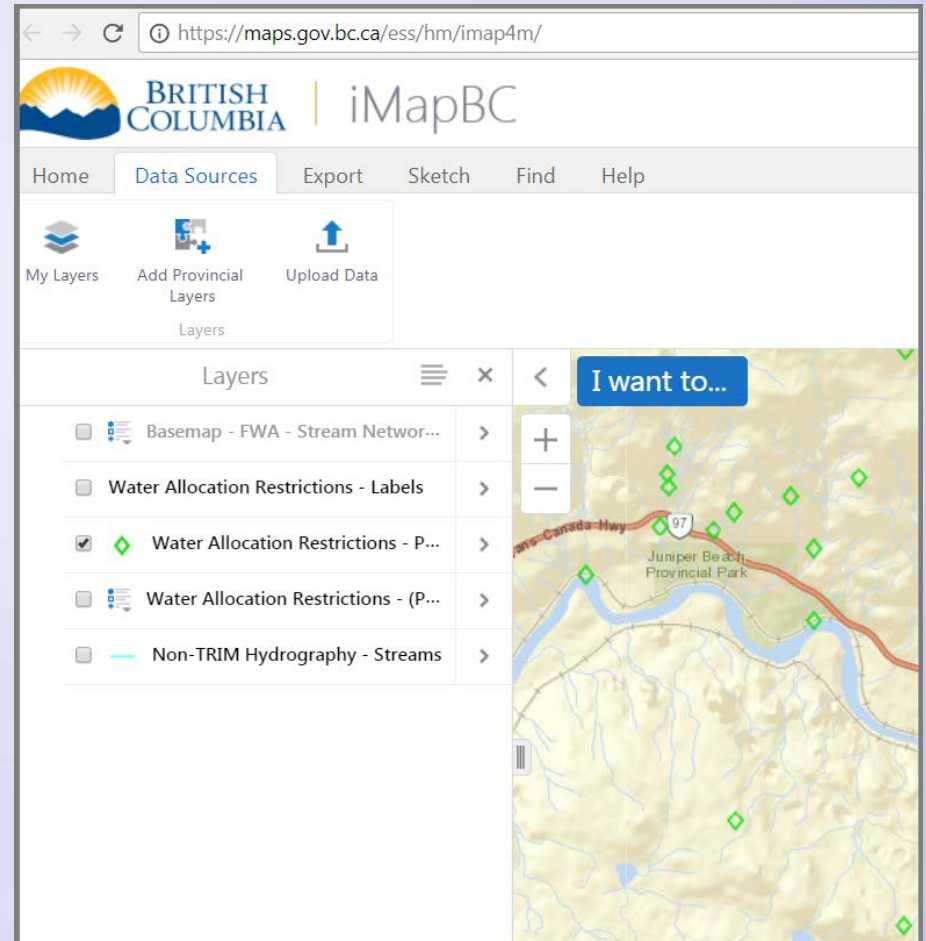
https://maps.gov.bc.ca/ess/hm/imap4m/

BRITISH COLUMBIA | iMapBC

Home Data Sources Export Sketch Find Help

My Layers Add Provincial Layers Upload Data
Layers

Layers

Basemap - FWA - Stream Networ...
Water Allocation Restrictions - Labels
Water Allocation Restrictions - P...
Water Allocation Restrictions - (P...
Non-TRIM Hydrography - Streams

I want to...

+
−

ans Canada Hwy
97
Juniper Beach Provincial Park